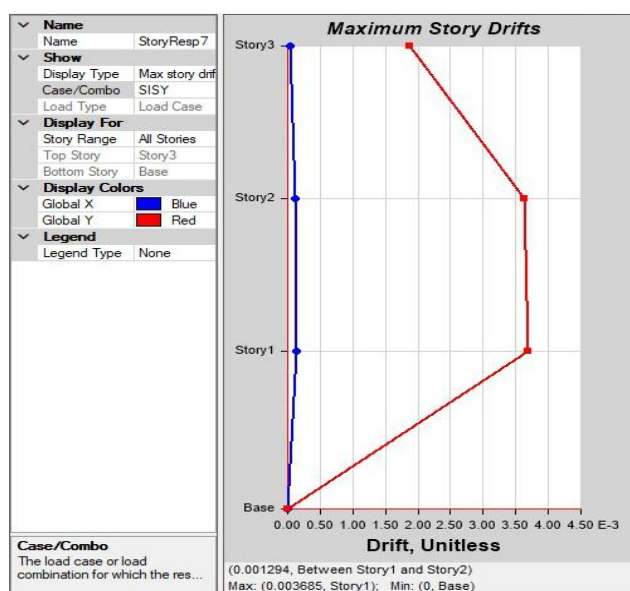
Name
Name | StoryResp7
Show
Display Type | Max story drif
Case/Combo | SISY
Load Type | Load Case
Display For
Story Range | All Stories
Top Story | Story3
Bottom Story | Base
Display Colors
Global X | Blue
Global Y | Red
Legend
Legend Type | None

Case/Combo
The load case or load combination for which the res...

Maximum Story Drifts

Story3
Story2
Story1
Base

0.00 0.50 1.00 1.50 2.00 2.50 3.00 3.50 4.00 4.50 E-3

Drift, Unitless

(0.001294, Between Story1 and Story2)
Max: (0.003685, Story1); Min: (0, Base)